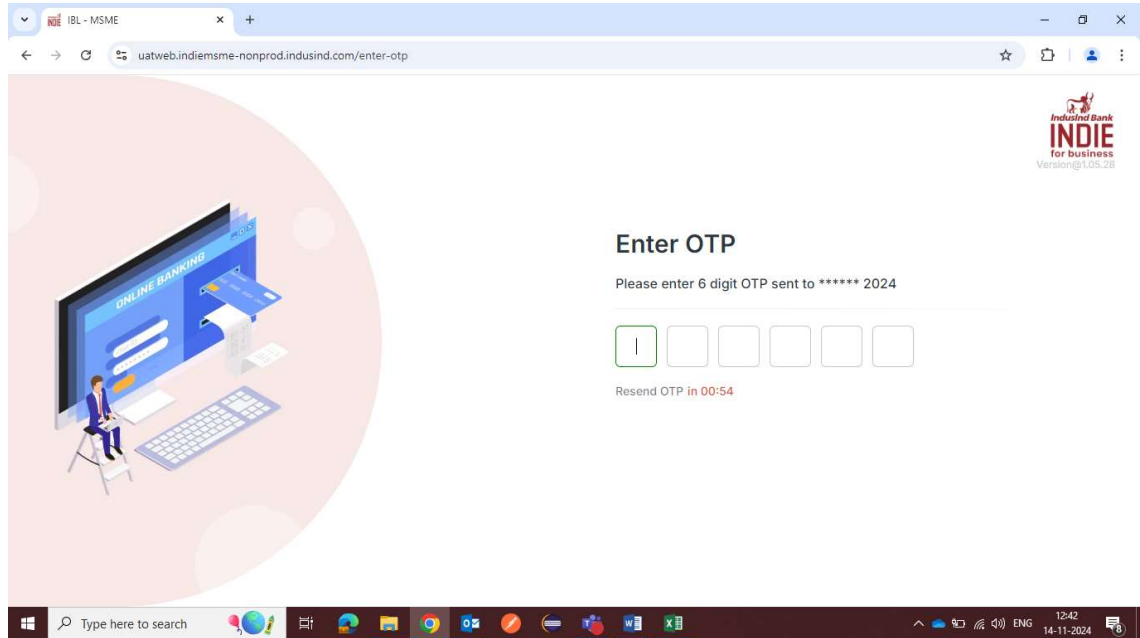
IBL - MSME

uatweb.indiemsme-nonprod.indusind.com/enter-otp

ONLINE BANKING

IndusInd Bank
INDIE
for business
Version@1.05.28

Enter OTP

Please enter 6 digit OTP sent to ****** 2024

Resend OTP in 00:54

Type here to search

ENG 12:42 14-11-2024